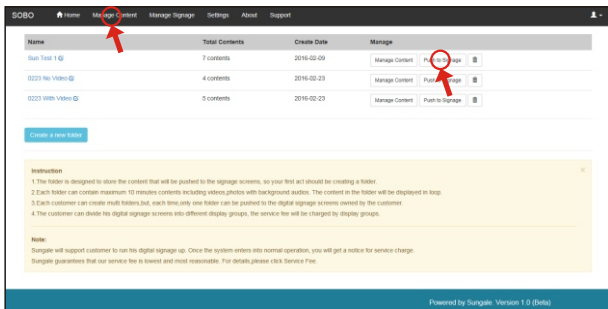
SOBO Home Manage Content Manage Signage Settings About Support

| Name | Total Contents | Create Date | Manage |
|---|---|---|---|
| Sun Test 1 | 7 contents | 2016-02-09 | Manage Content · Push to Signage |
| 0223 No Video | 4 contents | 2016-02-23 | Manage Content · Push to Signage |
| 0223 With Video | 5 contents | 2016-02-23 | Manage Content · Push to Signage |

Create a new folder

Instruction
1.The folder is designed to store the content that will be pushed to the signage screens, so your first act should be creating a folder.
2.Each folder can contain maximum 10 minutes contents including videos,photos with background audios. The content in the folder will be displayed in loop.
3.Each customer can create multi folders,but, each time,only one folder can be pushed to the digital signage screens owned by the customer.
4.The customer can divide his digital signage screens into different display groups, the service fee will be charged by display groups.

Note:
Sungale will support customer to run his digital signage up. Once the system enters into normal operation, you will get a notice for service charge.
Sungale guarantees that our service fee is lowest and most reasonable. For details,please click Service Fee.

Powered by Sungale. Version 1.0 (Beta)